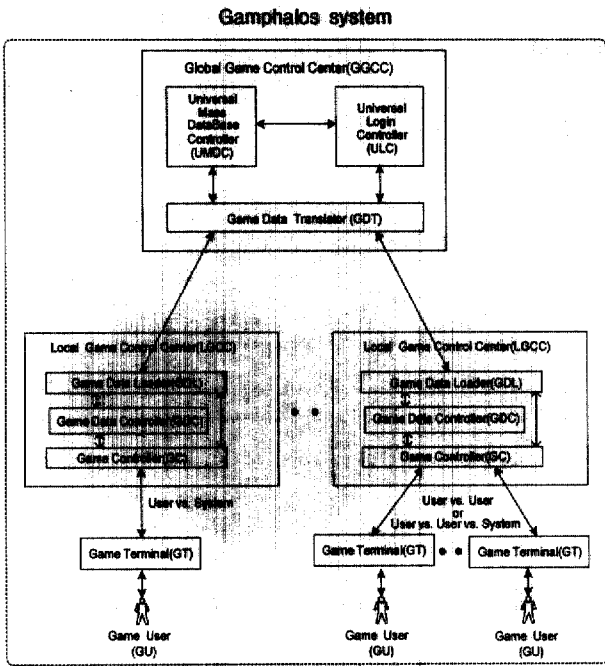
Gamphalos system

Global Game Control Center(GGCC)

Universal Mass DataBase Controller (UMDC)

Universal Login Controller (ULC)

Game Data Translator (GDT)

Local Game Control Center(LGCC)

Game Data Loader(GDL)

Game Data Controller(GDC)

Game Controller(SC)

User vs. System

Game Terminal(GT)

Game User (GU)

Local Game Control Center(LGCC)

Game Data Loader(GDL)

Global Data Controller(GDC)

Game Controller(SC)

User vs. User or User vs. User vs. System

Game Terminal(GT)

Game Terminal(GT)

Game User (GU)

Game User (GU)